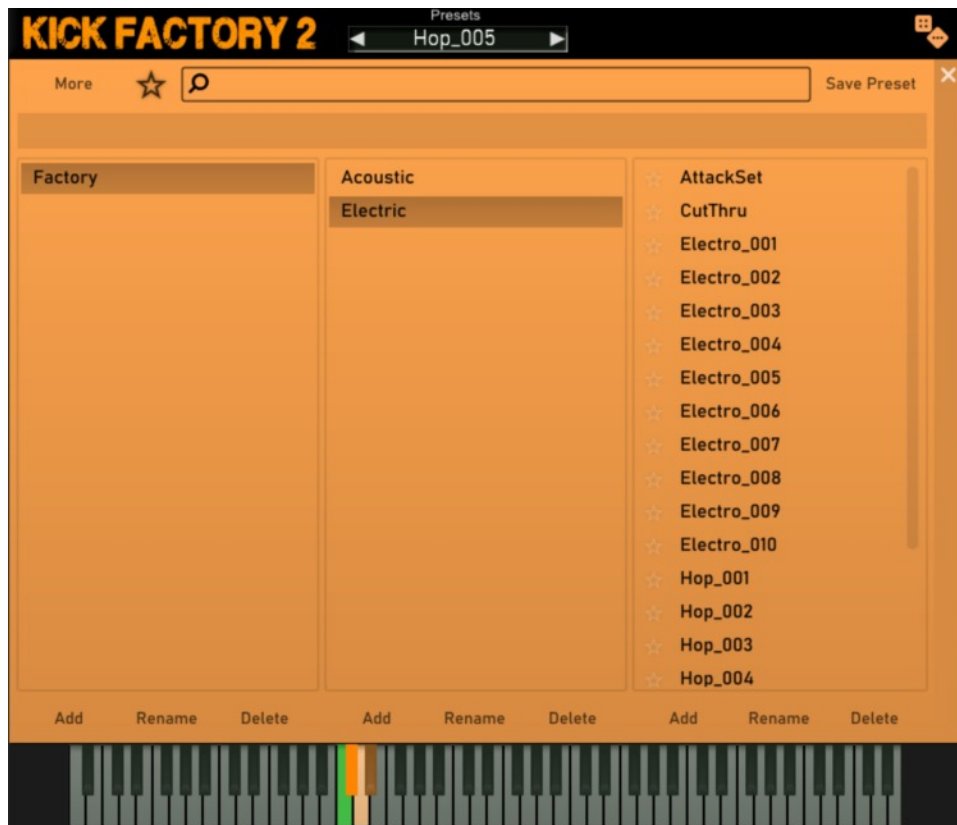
KICK FACTORY 2

Presets
Hop_005

More

Save Preset

Factory

Acoustic
Electric

AttackSet
CutThru
Electro_001
Electro_002
Electro_003
Electro_004
Electro_005
Electro_006
Electro_007
Electro_008
Electro_009
Electro_010
Hop_001
Hop_002
Hop_003
Hop_004

Add Rename Delete

Add Rename Delete

Add Rename Delete